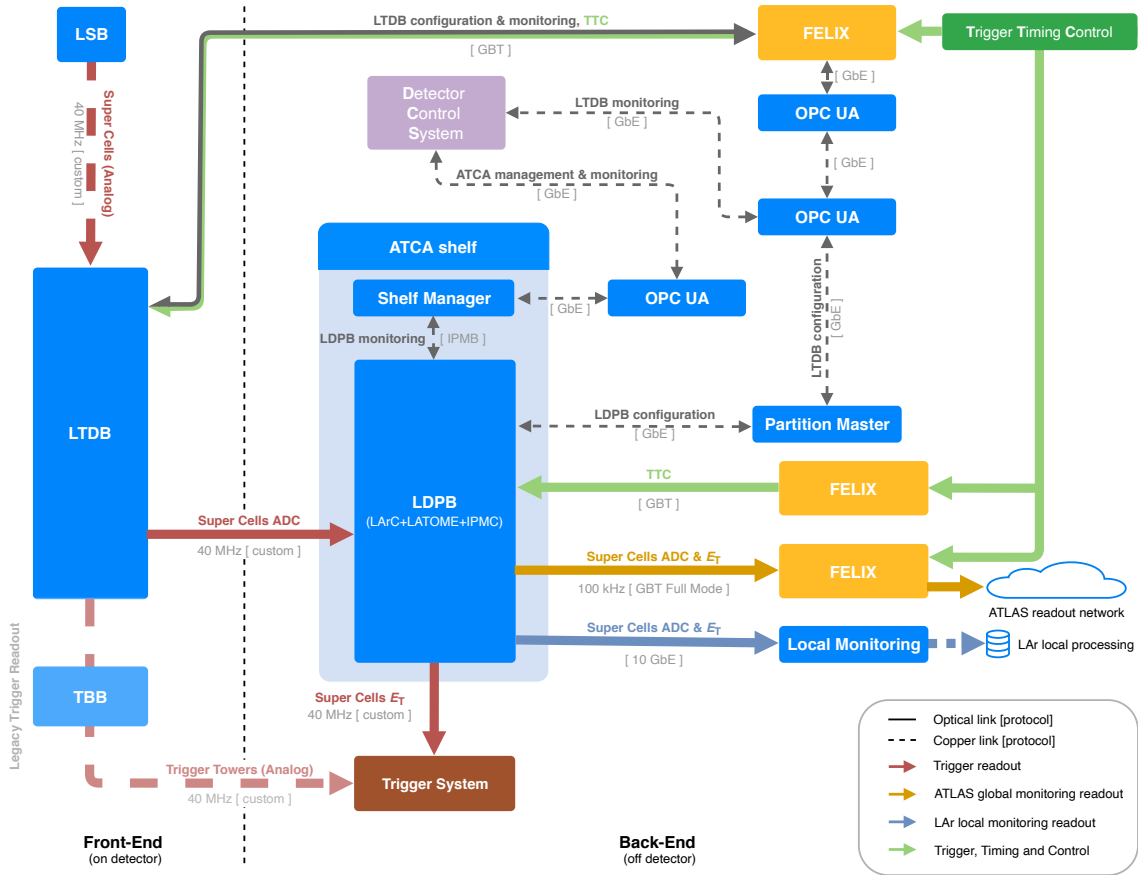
LSB

LTDB configuration & monitoring, TTC

[ GBT ]

FELIX

Trigger Timing Control

Super Cells (Analog)

40 MHz [ custom ]

Detector Control System

LTDB monitoring

[ GbE ]

[ GbE ]

OPC UA

[ GbE ]

ATCA management & monitoring

[ GbE ]

OPC UA

ATCA shelf

Shelf Manager

[ GbE ]

OPC UA

LTDB configuration

[ GbE ]

LDPB monitoring

[ IPMB ]

LTDB

LDPB configuration

[ GbE ]

Partition Master

TTC

[ GBT ]

FELIX

LDPB

(LArC+LATOME+IPMC)

Super Cells ADC

40 MHz [ custom ]

Super Cells ADC & $E_T$

100 kHz [ GBT Full Mode ]

FELIX

ATLAS readout network

Super Cells ADC & $E_T$

[ 10 GbE ]

Local Monitoring

LAr local processing

Legacy Trigger Readout

TBB

Super Cells $E_T$

40 MHz [ custom ]

Trigger Towers (Analog)

40 MHz [ custom ]

Trigger System

Optical link [protocol]

Copper link [protocol]

Trigger readout

ATLAS global monitoring readout

LAr local monitoring readout

Trigger, Timing and Control

Front-End
(on detector)

Back-End
(off detector)